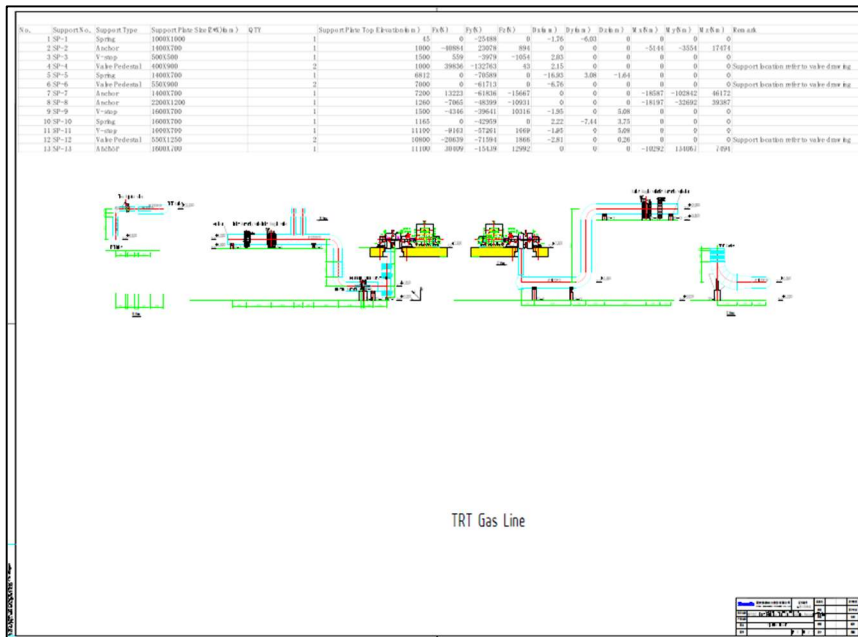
| No. | Support No. | Support Type | Support Plate Size(L*W)(mm) | QTY | Support Plate Top Elevation(mm) | Fx(N) | Fy(N) | Fz(N) | Dx(mm) | Dy(mm) | Dz(mm) | Mx(Nm) | My(Nm) | Mz(Nm) | Remark |
|---|---|---|---|---|---|---|---|---|---|---|---|---|---|---|---|
| 1 | SP-1 | Spring | 1000X1000 | 1 | 45 | 0 | -25088 | 0 | -1.76 | -6.03 | 0 | 0 | 0 | 0 | |
| 2 | SP-2 | Anchor | 1400X700 | 1 | 1000 | -40884 | 23078 | 894 | 0 | 0 | 0 | -5144 | -3554 | 17474 | |
| 3 | SP-3 | V-stop | 500X500 | 1 | 1500 | 559 | -3979 | -1054 | 2.03 | 0 | 0 | 0 | 0 | 0 | |
| 4 | SP-4 | Valve Pedestal | 400X900 | 2 | 1000 | 39836 | -132763 | 43 | 2.15 | 0 | 0 | 0 | 0 | 0 | Support location refer to valve drawing |
| 5 | SP-5 | Spring | 1400X700 | 1 | 6812 | 0 | -70509 | 0 | -16.93 | 3.08 | -1.64 | 0 | 0 | 0 | |
| 6 | SP-6 | Valve Pedestal | 550X900 | 2 | 7000 | 0 | -61713 | 0 | -6.76 | 0 | 0 | 0 | 0 | 0 | Support location refer to valve drawing |
| 7 | SP-7 | Anchor | 1400X700 | 1 | 7200 | 13223 | -61836 | -15667 | 0 | 0 | 0 | -18587 | -102842 | 46172 | |
| 8 | SP-8 | Anchor | 2200X1200 | 1 | 1260 | -7065 | -48399 | -10931 | 0 | 0 | 0 | -18197 | -32692 | 39387 | |
| 9 | SP-9 | V-stop | 1600X700 | 1 | 1500 | -4346 | -39641 | 10316 | -1.95 | 0 | 5.08 | 0 | 0 | 0 | |
| 10 | SP-10 | Spring | 1600X700 | 1 | 1165 | 0 | -42959 | 0 | 2.22 | -7.44 | 3.75 | 0 | 0 | 0 | |
| 11 | SP-11 | V-stop | 1600X700 | 1 | 11100 | -8163 | -57261 | 1669 | -1.05 | 0 | 5.08 | 0 | 0 | 0 | |
| 12 | SP-12 | Valve Pedestal | 550X1250 | 2 | 10800 | -20639 | -71594 | 1866 | -2.81 | 0 | 0.26 | 0 | 0 | 0 | Support location refer to valve drawing |
| 13 | SP-13 | Anchor | 1600X1700 | 1 | 11100 | 38409 | -154.09 | 12992 | 0 | 0 | 0 | -10292 | 114061 | 7894 | |

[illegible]

TRT Gas Line

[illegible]